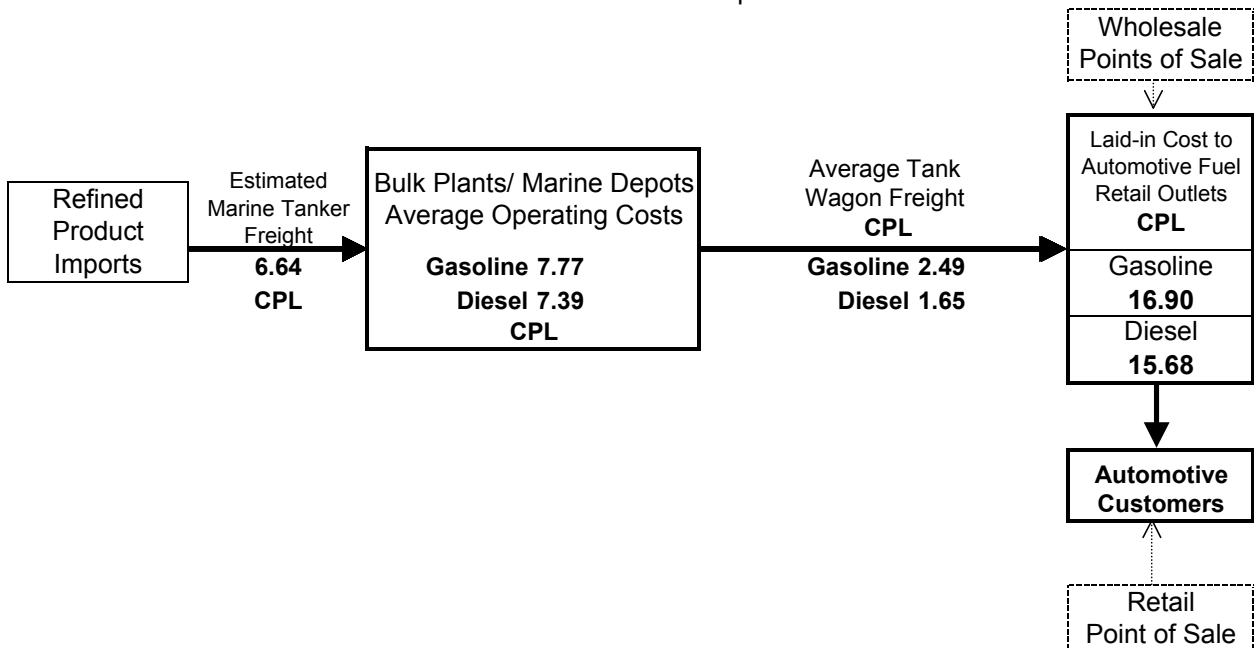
Wholesale Points of Sale

Refined Product Imports

Estimated Marine Tanker Freight
6.64
CPL

Bulk Plants/ Marine Depots Average Operating Costs
Gasoline 7.77
Diesel 7.39
CPL

Average Tank Wagon Freight
CPL
Gasoline 2.49
Diesel 1.65

Laid-in Cost to Automotive Fuel Retail Outlets
CPL
Gasoline
16.90
Diesel
15.68

Automotive Customers

Retail Point of Sale